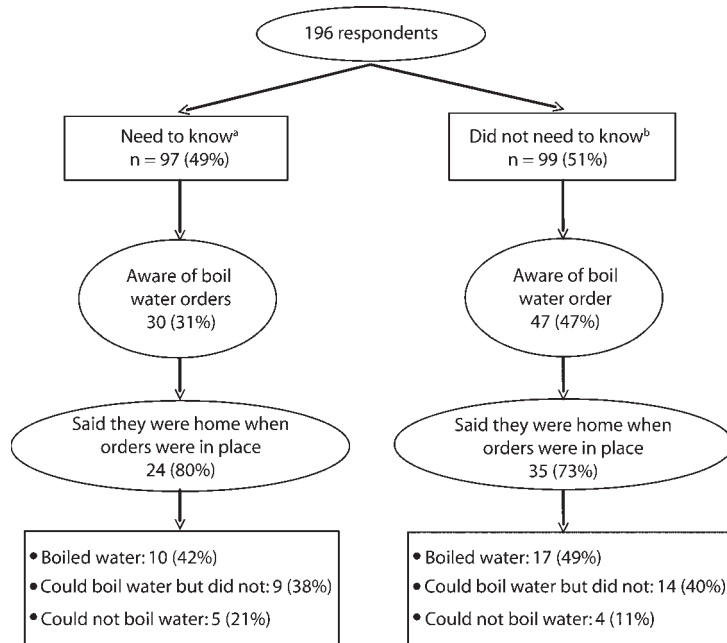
196 respondents

Need to know$^{a}$
n = 97 (49%)

Aware of boil water orders
30 (31%)

Said they were home when orders were in place
24 (80%)

• Boiled water: 10 (42%)
• Could boil water but did not: 9 (38%)
• Could not boil water: 5 (21%)

Did not need to know$^{b}$
n = 99 (51%)

Aware of boil water order
47 (47%)

Said they were home when orders were in place
35 (73%)

• Boiled water: 17 (49%)
• Could boil water but did not: 14 (40%)
• Could not boil water: 4 (11%)